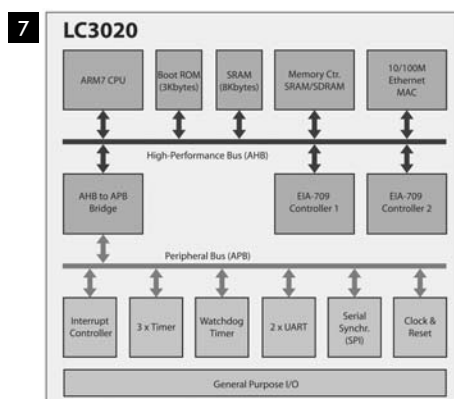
7

LC3020

ARM7 CPU

Boot ROM (3Kbytes)

SRAM (8Kbytes)

Memory Ctr. SRAM/SDRAM

10/100M Ethernet MAC

High-Performance Bus (AHB)

AHB to APB Bridge

EIA-709 Controller 1

EIA-709 Controller 2

Peripheral Bus (APB)

Interrupt Controller

3 x Timer

Watchdog Timer

2 x UART

Serial Synchr. (SPI)

Clock & Reset

General Purpose I/O